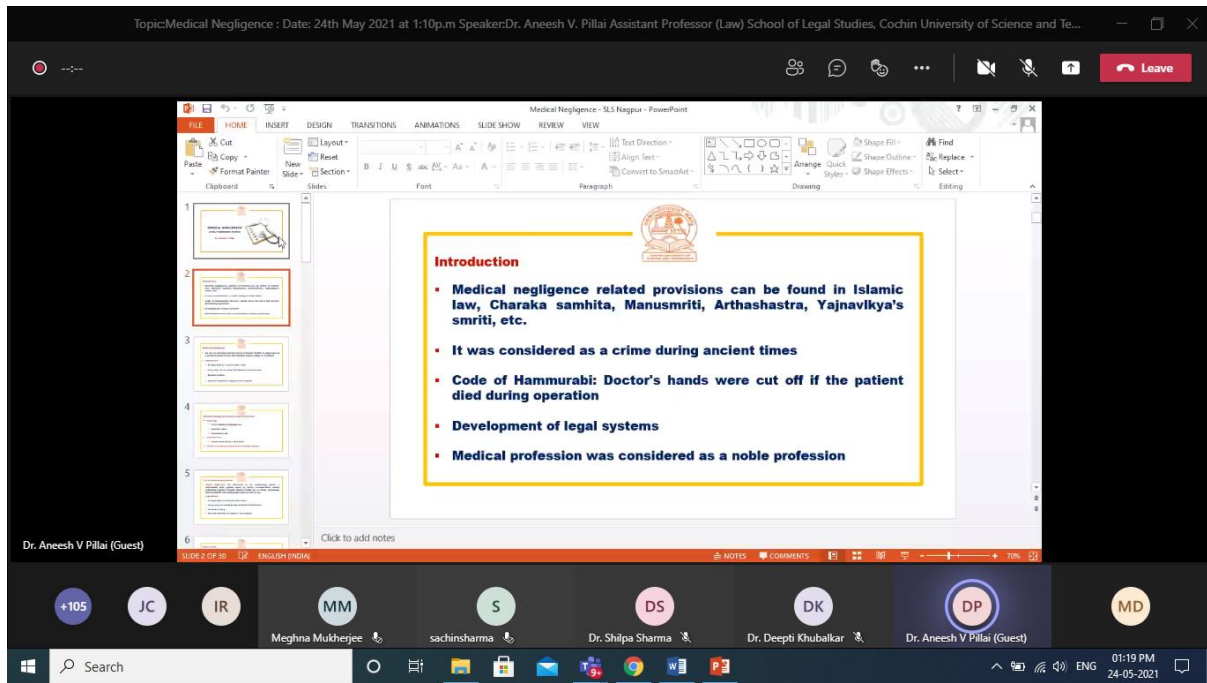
Topic:Medical Negligence : Date: 24th May 2021 at 1:10p.m Speaker:Dr. Aneesh V. Pillai Assistant Professor (Law) School of Legal Studies, Cochin University of Science and Te...

--:--

Leave

Medical Negligence - SLS Nagpur - PowerPoint

FILE HOME INSERT DESIGN TRANSITIONS ANIMATIONS SLIDE SHOW REVIEW VIEW

Cut Copy Paste Format Painter Clipboard New Slide Layout Reset Section Slides Font Paragraph Text Direction Align Text Convert to SmartArt Drawing Arrange Quick Styles Shape Fill Shape Outline Shape Effects Find Replace Select Editing

1 2 3 4 5 6

Introduction

- Medical negligence related provisions can be found in Islamic law, Charaka samhita, Manusmriti, Arthashastra, Yajnavlkya's smriti, etc.

- It was considered as a crime during ancient times

- Code of Hammurabi: Doctor's hands were cut off if the patient died during operation

- Development of legal systems

- Medical profession was considered as a noble profession

Click to add notes

SLIDE 2 OF 30 ENGLISH (INDIA) NOTES COMMENTS 70%

Dr. Aneesh V Pillai (Guest)

+105 JC IR MM S DS DK DP MD

Meghna Mukherjee sachinsharma Dr. Shilpa Sharma Dr. Deepti Khubalkar Dr. Aneesh V Pillai (Guest)

Search

ENG 01:19 PM 24-05-2021